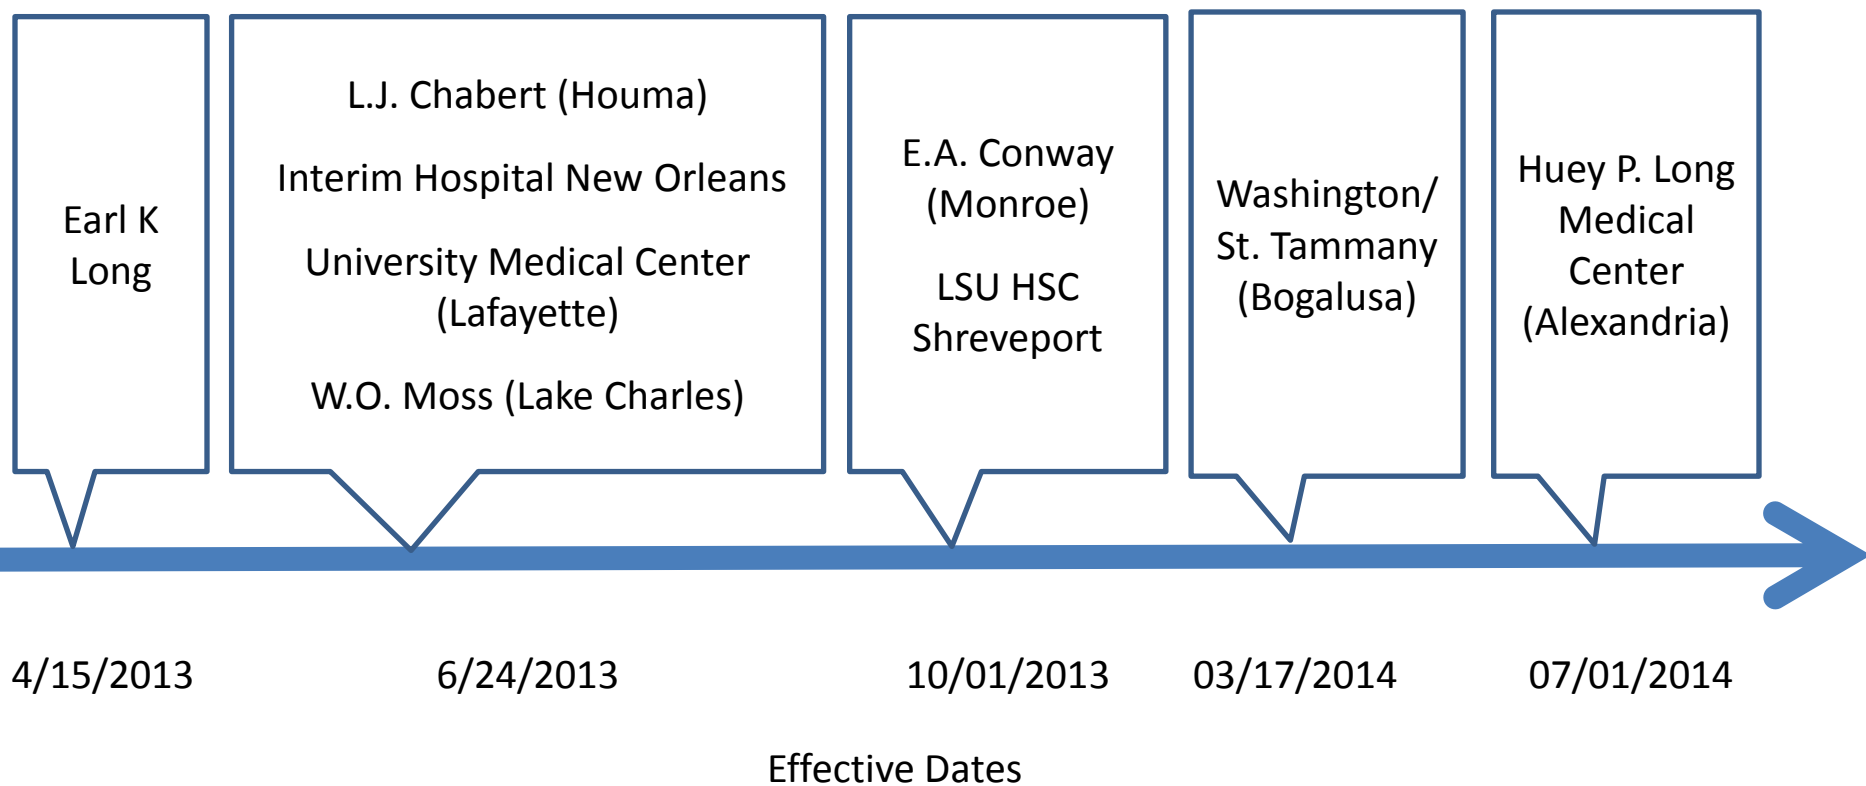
Earl K Long

L.J. Chabert (Houma)

Interim Hospital New Orleans

University Medical Center (Lafayette)

W.O. Moss (Lake Charles)

E.A. Conway (Monroe)

LSU HSC Shreveport

Washington/ St. Tammany (Bogalusa)

Huey P. Long Medical Center (Alexandria)

4/15/2013

6/24/2013

10/01/2013

03/17/2014

07/01/2014

Effective Dates